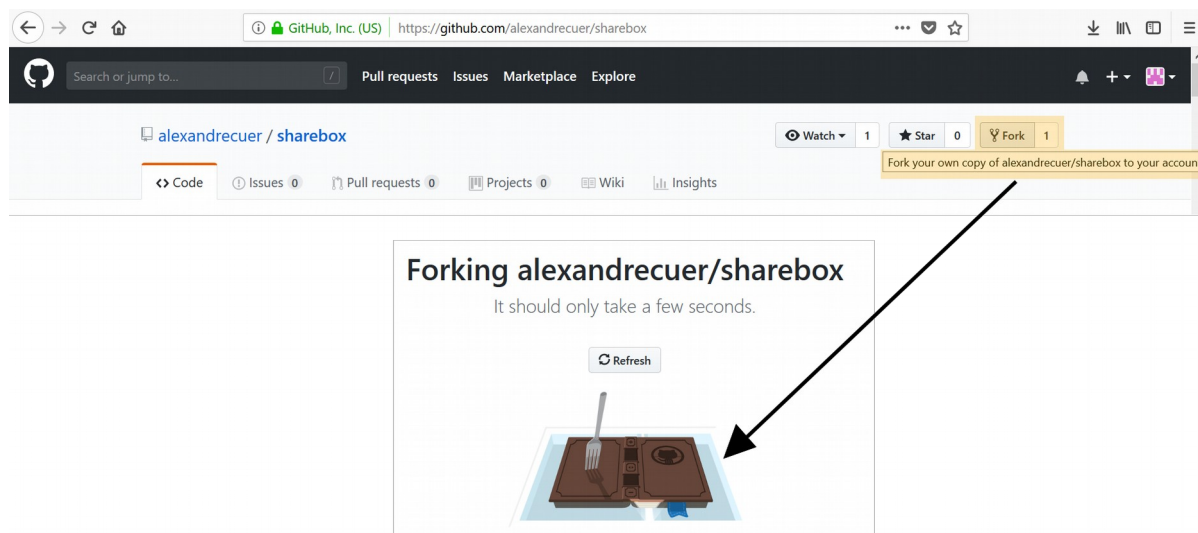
GitHub, Inc. (US) https://github.com/alexandrecuer/sharebox

Search or jump to...

Pull requests Issues Marketplace Explore

alexandrecuer / sharebox

Watch 1 Star 0 Fork 1

Fork your own copy of alexandrecuer/sharebox to your accoun

<> Code Issues 0 Pull requests 0 Projects 0 Wiki Insights

Forking alexandrecuer/sharebox

It should only take a few seconds.

Refresh